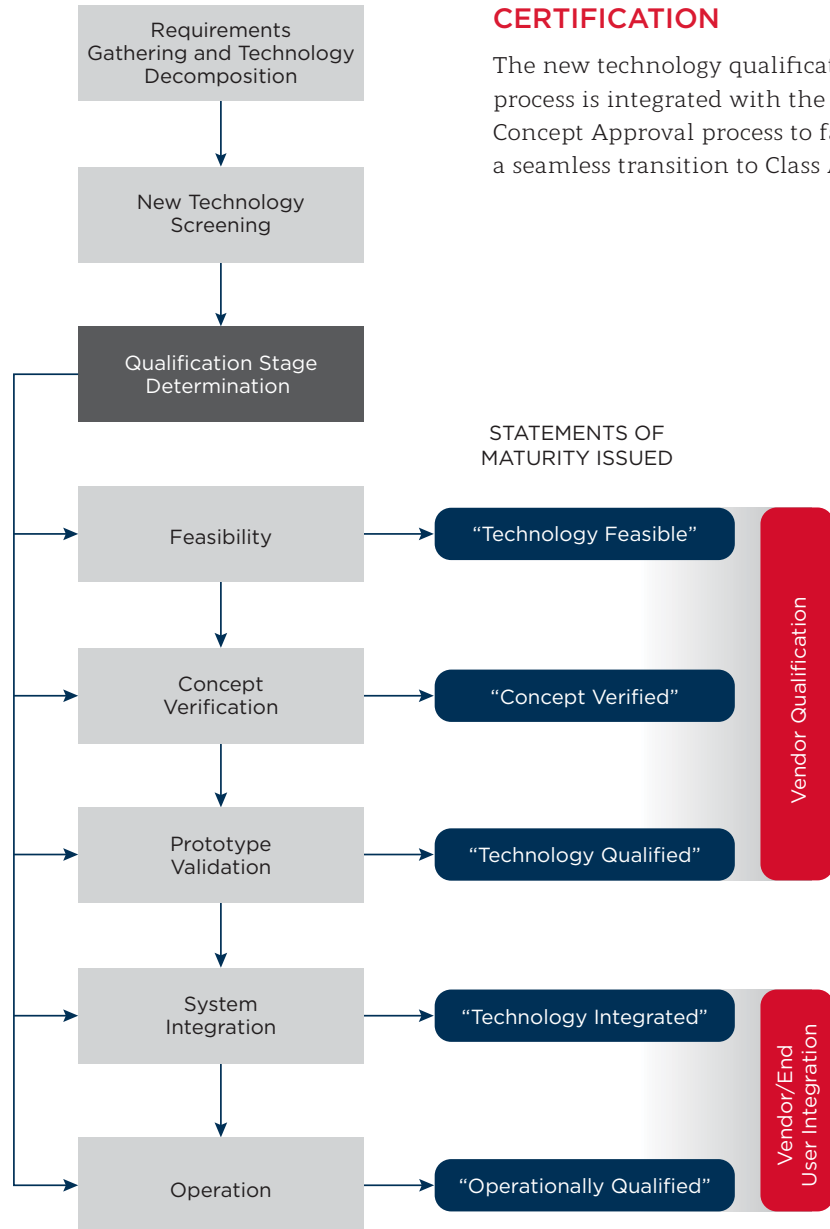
Requirements Gathering and Technology Decomposition

New Technology Screening

Qualification Stage Determination

CERTIFICATION

The new technology qualificat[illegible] process is integrated with the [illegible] Concept Approval process to fa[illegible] a seamless transition to Class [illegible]

STATEMENTS OF MATURITY ISSUED

Feasibility

“Technology Feasible”

Concept Verification

“Concept Verified”

Prototype Validation

“Technology Qualified”

Vendor Qualification

System Integration

“Technology Integrated”

Operation

“Operationally Qualified”

Vendor/End User Integration